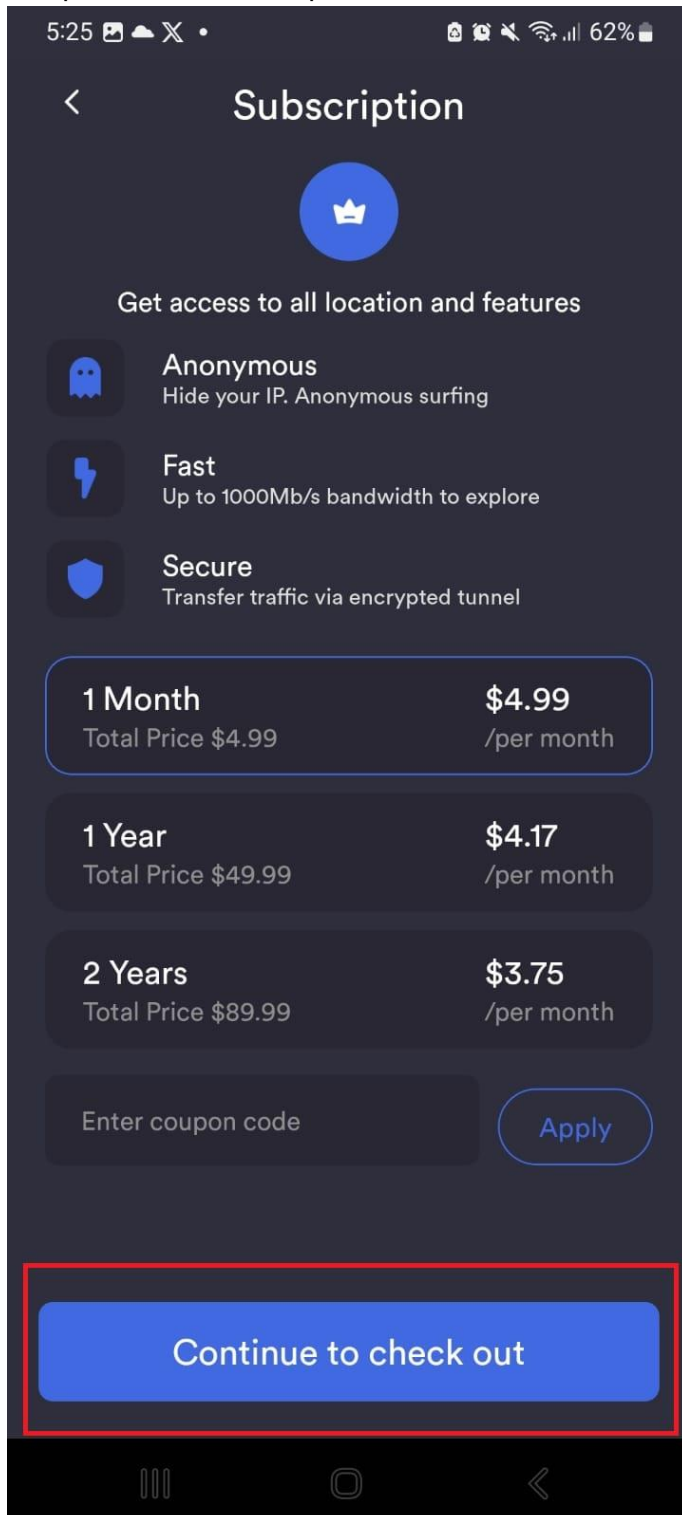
5:25 62%

Subscription

Get access to all location and features

Anonymous
Hide your IP. Anonymous surfing

Fast
Up to 1000Mb/s bandwidth to explore

Secure
Transfer traffic via encrypted tunnel

1 Month
Total Price $4.99
$4.99
/per month

1 Year
Total Price $49.99
$4.17
/per month

2 Years
Total Price $89.99
$3.75
/per month

Enter coupon code

Apply

Continue to check out